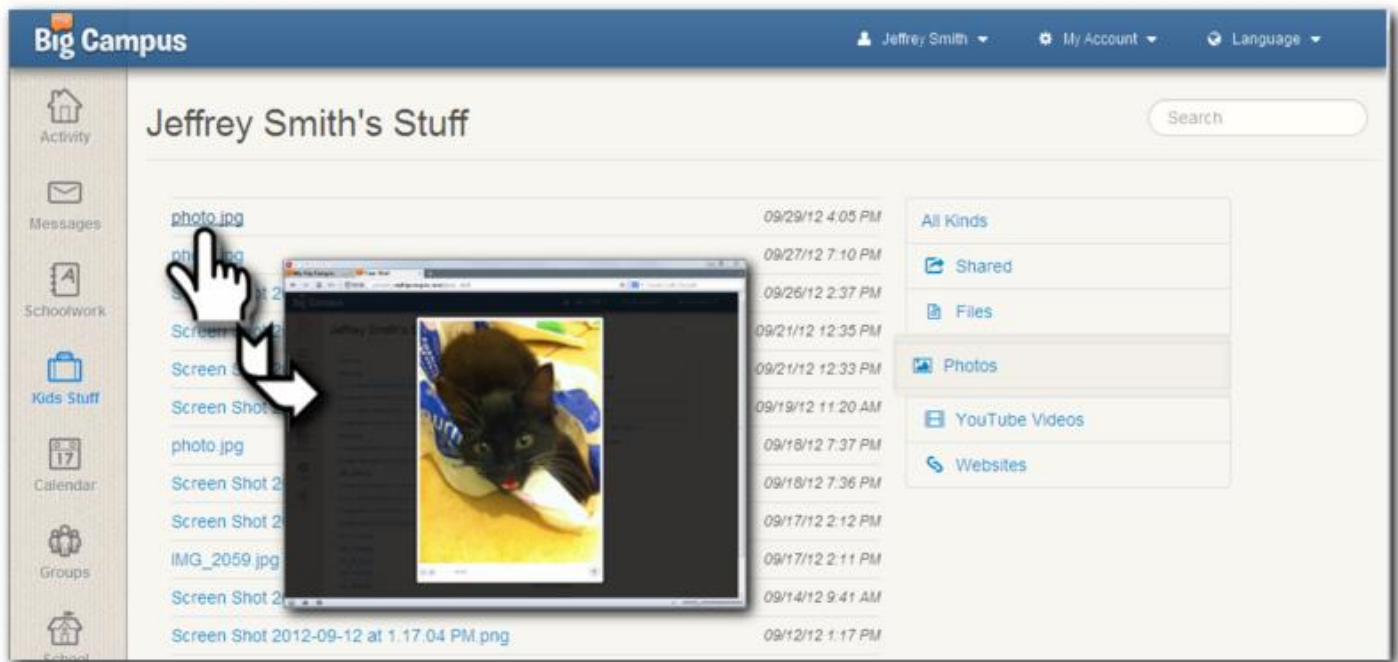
Big Campus

Jeffrey Smith
My Account
Language

Activity
Messages
Schoolwork
Kids Stuff
17
Calendar
Groups
School

Jeffrey Smith's Stuff

Search

| | |
|---|---|
| photo.jpg | 09/29/12 4:05 PM |
| pho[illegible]jpg | 09/27/12 7:10 PM |
| S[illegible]ot 2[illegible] | 09/26/12 2:37 PM |
| Screen Shot 2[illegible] | 09/21/12 12:35 PM |
| Screen S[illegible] | 09/21/12 12:33 PM |
| Screen Shot 2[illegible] | 09/19/12 11:20 AM |
| photo.jpg | 09/18/12 7:37 PM |
| Screen Shot 2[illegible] | 09/18/12 7:36 PM |
| Screen Shot 2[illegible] | 09/17/12 2:12 PM |
| IMG_2059.jpg | 09/17/12 2:11 PM |
| Screen Shot 2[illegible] | 09/14/12 9:41 AM |
| Screen Shot 2012-09-12 at 1.17.04 PM.png | 09/12/12 1:17 PM |

All Kinds
Shared
Files
Photos
YouTube Videos
Websites

Big Campus
Jeffrey Smith's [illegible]